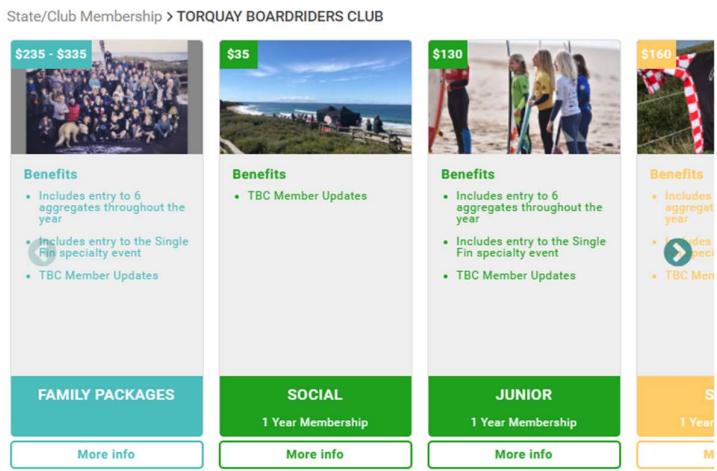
State/Club Membership > TORQUAY BOARDRIDERS CLUB

$235 - $335

Benefits

- Includes entry to 6 aggregates throughout the year
- Includes entry to the Single Fin specialty event
- TBC Member Updates

FAMILY PACKAGES

More info

$35

Benefits

- TBC Member Updates

SOCIAL

1 Year Membership

More info

$130

Benefits

- Includes entry to 6 aggregates throughout the year
- Includes entry to the Single Fin specialty event
- TBC Member Updates

JUNIOR

1 Year Membership

More info

$160

Benefits

- Includes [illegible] aggregat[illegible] year
- I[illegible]es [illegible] specia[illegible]
- TBC Mem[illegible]

S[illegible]

1 Year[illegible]

M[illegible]